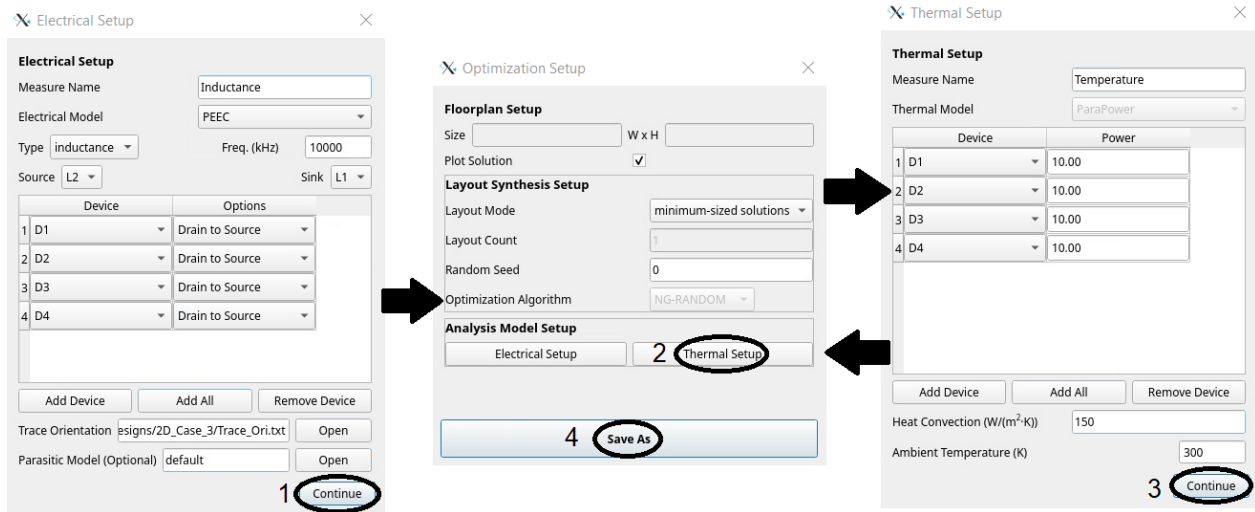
Electrical Setup

Electrical Setup
Measure Name | Inductance
Electrical Model | PEEC
Type | inductance | Freq. (kHz) | 10000
Source | L2 | Sink | L1

| | Device | Options |
|---|---|---|
| 1 | D1 | Drain to Source |
| 2 | D2 | Drain to Source |
| 3 | D3 | Drain to Source |
| 4 | D4 | Drain to Source |

Add Device | Add All | Remove Device
Trace Orientation | esigns/2D_Case_3/Trace_Ori.txt | Open
Parasitic Model (Optional) | default | Open
1 Continue

Optimization Setup

Floorplan Setup
Size | W x H
Plot Solution ✓
Layout Synthesis Setup
Layout Mode | minimum-sized solutions
Layout Count | 1
Random Seed | 0
Optimization Algorithm | NG-RANDOM
Analysis Model Setup
Electrical Setup | 2 Thermal Setup
4 Save As

Thermal Setup

Thermal Setup
Measure Name | Temperature
Thermal Model | ParaPower

| | Device | Power |
|---|---|---|
| 1 | D1 | 10.00 |
| 2 | D2 | 10.00 |
| 3 | D3 | 10.00 |
| 4 | D4 | 10.00 |

Add Device | Add All | Remove Device
Heat Convection (W/(m$^2$·K)) | 150
Ambient Temperature (K) | 300
3 Continue